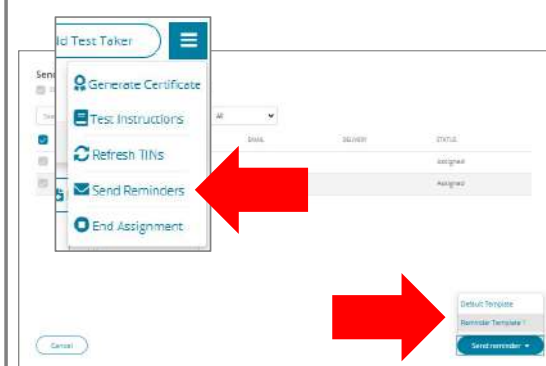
ld Test Taker

Generate Certificate

Test Instructions

Refresh TINs

Send Reminders

End Assignment

Send

All

EMAIL

DELIVERY

STATUS

Assigned

Assigned

Default Template

Reminder Template 1

Cancel

Send reminder